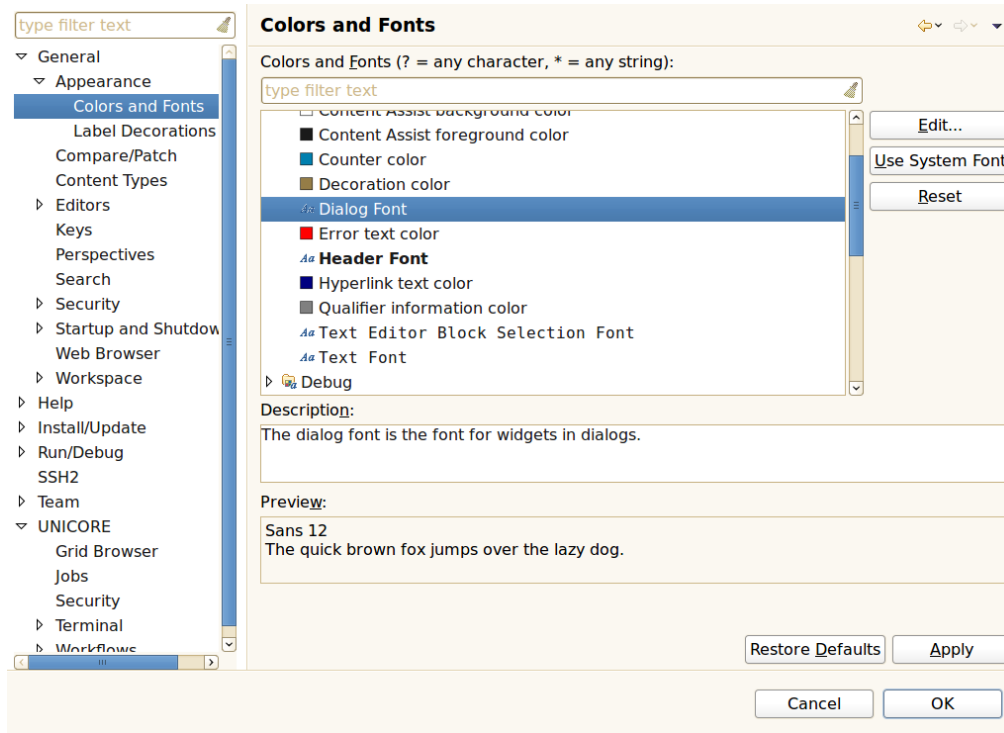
type filter text

General
Appearance
Colors and Fonts
Label Decorations
Compare/Patch
Content Types
Editors
Keys
Perspectives
Search
Security
Startup and Shutdow
Web Browser
Workspace
Help
Install/Update
Run/Debug
SSH2
Team
UNICORE
Grid Browser
Jobs
Security
Terminal
Workflows

Colors and Fonts

Colors and Fonts (? = any character, * = any string):

type filter text

Content Assist background color
Content Assist foreground color
Counter color
Decoration color
Dialog Font
Error text color
Header Font
Hyperlink text color
Qualifier information color
Text Editor Block Selection Font
Text Font
Debug

Edit...
Use System Font
Reset

Description:
The dialog font is the font for widgets in dialogs.

Preview:
Sans 12
The quick brown fox jumps over the lazy dog.

Restore Defaults
Apply

Cancel
OK